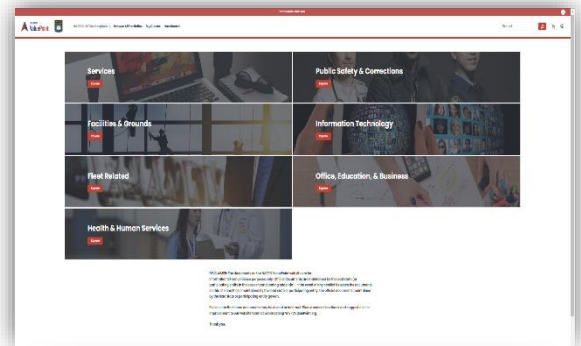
Services

Explore

Public Safety & Corrections

Explore

Facilities & Grounds

Explore

Information Technology

Explore

Fleet Related

Explore

Office, Education, & Business

Explore

Health & Human Services

Explore

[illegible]